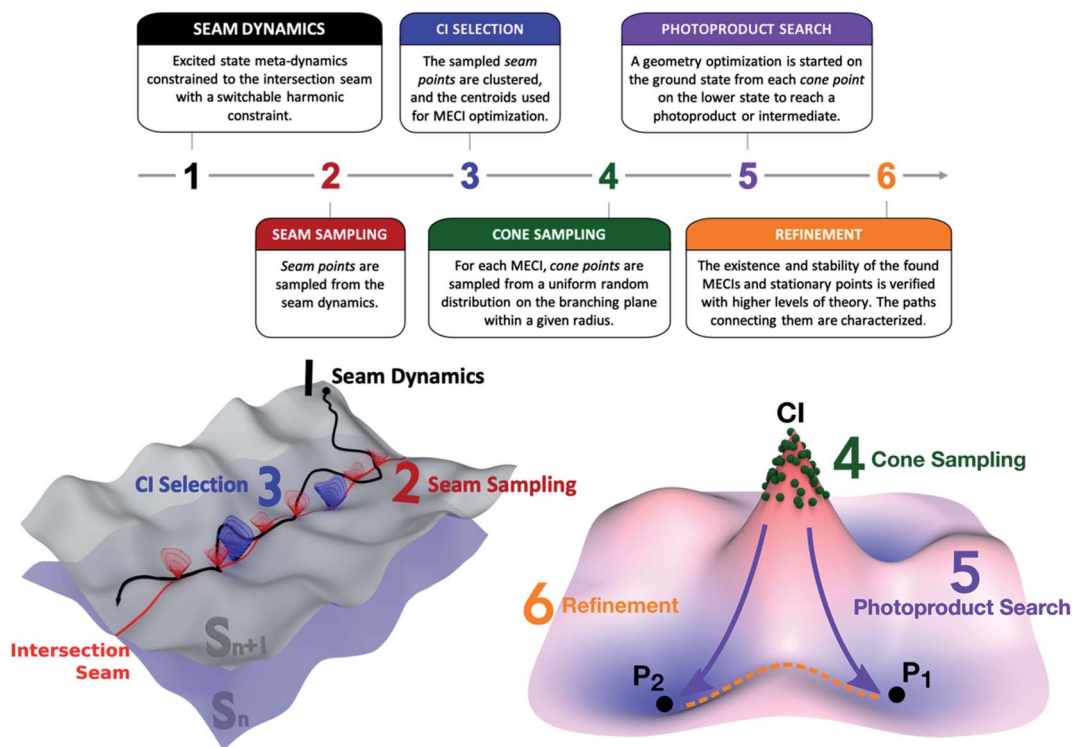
SEAM DYNAMICS

Excited state meta-dynamics constrained to the intersection seam with a switchable harmonic constraint.

CI SELECTION

The sampled *seam points* are clustered, and the centroids used for MECI optimization.

PHOTOPRODUCT SEARCH

A geometry optimization is started on the ground state from each *cone point* on the lower state to reach a photoproduct or intermediate.

1 2 3 4 5 6

SEAM SAMPLING

*Seam points* are sampled from the seam dynamics.

CONE SAMPLING

For each MECI, *cone points* are sampled from a uniform random distribution on the branching plane within a given radius.

REFINEMENT

The existence and stability of the found MECIs and stationary points is verified with higher levels of theory. The paths connecting them are characterized.

1 Seam Dynamics

CI Selection 3

2 Seam Sampling

Intersection Seam

$S_{n+1}$

$S_n$

CI

4 Cone Sampling

6 Refinement

5 Photoproduct Search

$P_2$

$P_1$